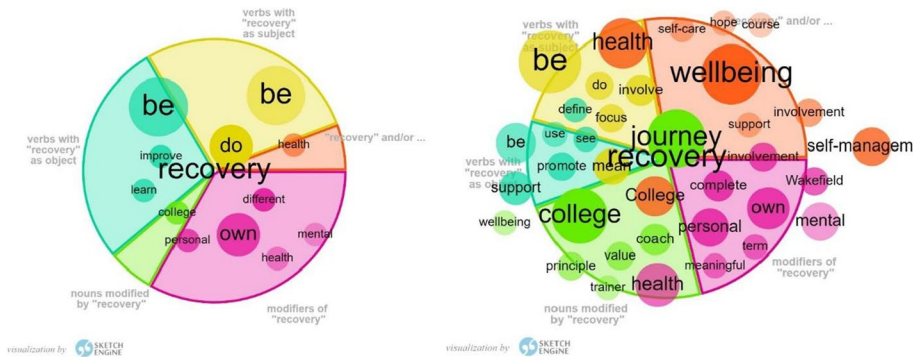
verbs with "recovery" as subject

be

be

do

verbs with "recovery" as object

improve

learn

recovery

health

"recovery" and/or ...

college

different

personal

own

mental

health

nouns modified by "recovery"

modifiers of "recovery"

visualization by SKETCH ENGINE

verbs with "recovery" as subject

be

health

self-care

hope

course

"recovery" and/or ...

wellbeing

do

involve

define

focus

support

involvement

be

use

see

journey

self-managem

verbs with "recovery" as o

promote

mean

recovery

involvement

support

College

complete

Wakefield

own

wellbeing

college

personal

mental

coach

term

principle

value

meaningful

modifiers of "recovery"

trainer

health

nouns modified by "recovery"

visualization by SKETCH ENGINE